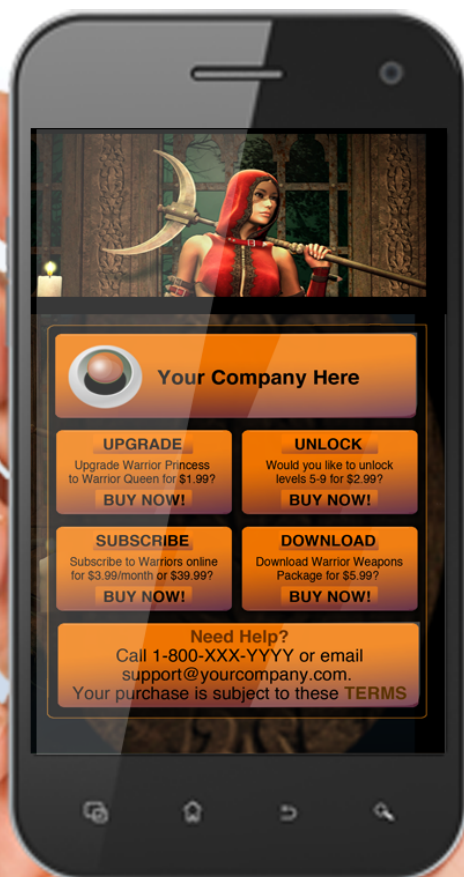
Your Company Here

UPGRADE
Upgrade Warrior Princess to Warrior Queen for $1.99?
BUY NOW!

UNLOCK
Would you like to unlock levels 5-9 for $2.99?
BUY NOW!

SUBSCRIBE
Subscribe to Warriors online for $3.99/month or $39.99?
BUY NOW!

DOWNLOAD
Download Warrior Weapons Package for $5.99?
BUY NOW!

Need Help?
Call 1-800-XXX-YYYY or email support@yourcompany.com.
Your purchase is subject to these TERMS